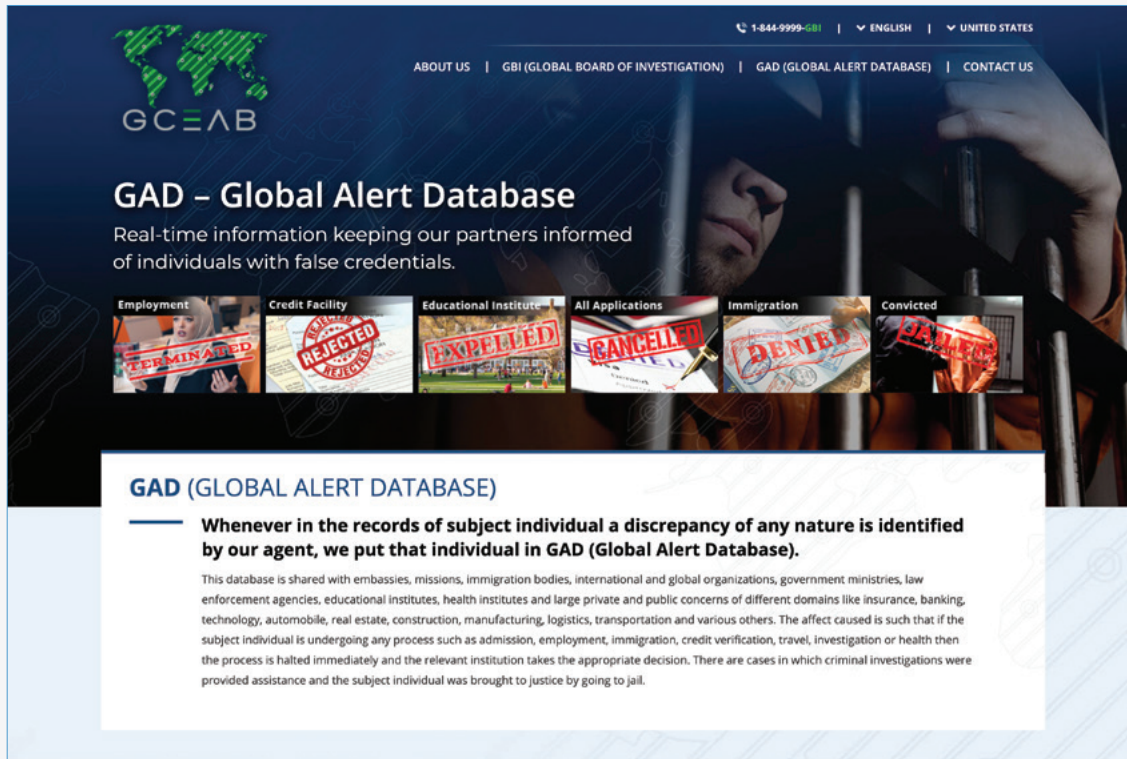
1-844-9999-GBI | ENGLISH | UNITED STATES

GCΞΛB

ABOUT US | GBI (GLOBAL BOARD OF INVESTIGATION) | GAD (GLOBAL ALERT DATABASE) | CONTACT US

GAD – Global Alert Database

Real-time information keeping our partners informed of individuals with false credentials.

Employment
TERMINATED

Credit Facility
REJECTED

Educational Institute
EXPELLED

All Applications
CANCELLED

Immigration
DENIED

Convicted
JAILED

GAD (GLOBAL ALERT DATABASE)

Whenever in the records of subject individual a discrepancy of any nature is identified by our agent, we put that individual in GAD (Global Alert Database).

This database is shared with embassies, missions, immigration bodies, international and global organizations, government ministries, law enforcement agencies, educational institutes, health institutes and large private and public concerns of different domains like insurance, banking, technology, automobile, real estate, construction, manufacturing, logistics, transportation and various others. The affect caused is such that if the subject individual is undergoing any process such as admission, employment, immigration, credit verification, travel, investigation or health then the process is halted immediately and the relevant institution takes the appropriate decision. There are cases in which criminal investigations were provided assistance and the subject individual was brought to justice by going to jail.